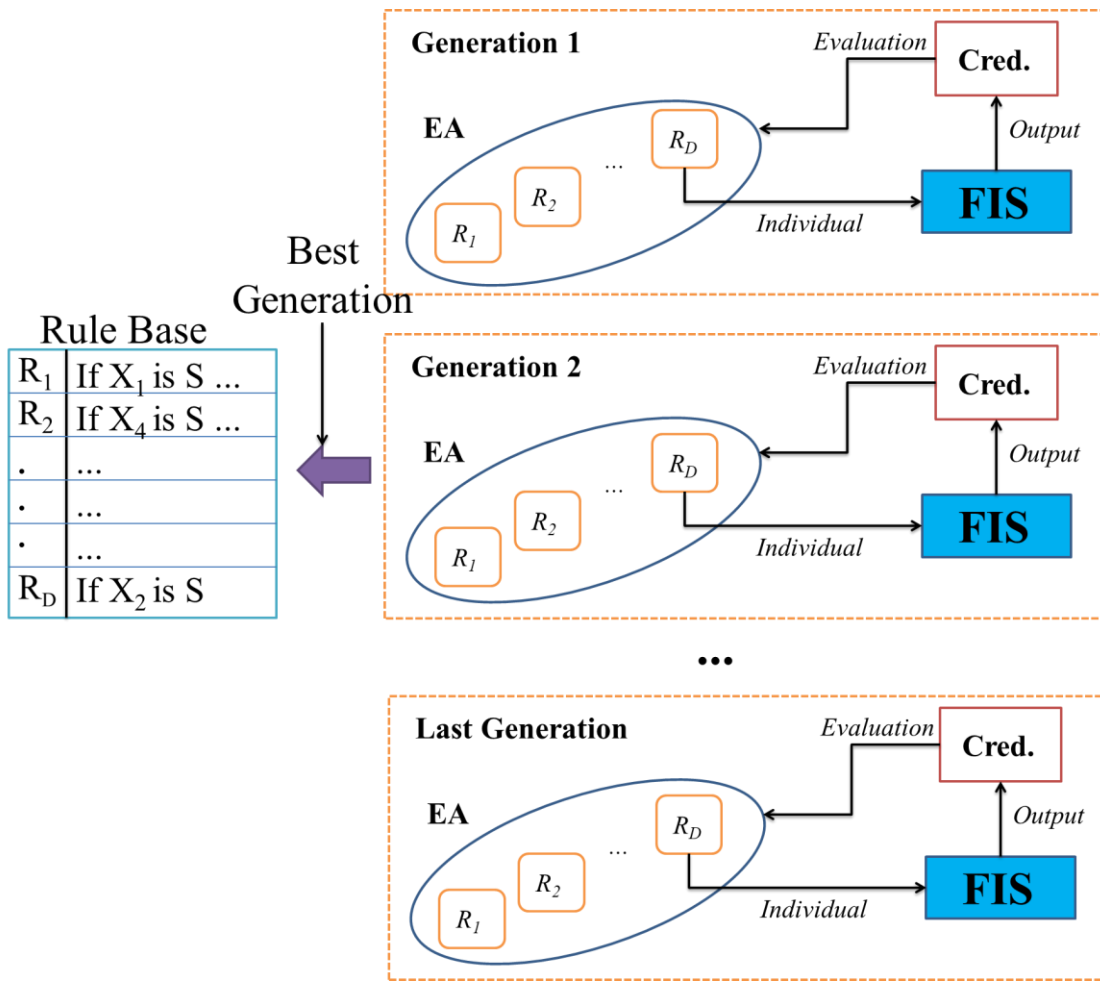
Generation 1

Evaluation

Cred.

EA

Output

$R_D$

...

$R_2$

$R_1$

FIS

Individual

Best Generation

Rule Base

| $R_1$ | If $X_1$ is S ... |
|---|---|
| $R_2$ | If $X_4$ is S ... |
| . | ... |
| . | ... |
| . | ... |
| $R_D$ | If $X_2$ is S |

Generation 2

Evaluation

Cred.

EA

Output

$R_D$

...

$R_2$

$R_1$

FIS

Individual

...

Last Generation

Evaluation

Cred.

EA

Output

$R_D$

...

$R_2$

$R_1$

FIS

Individual